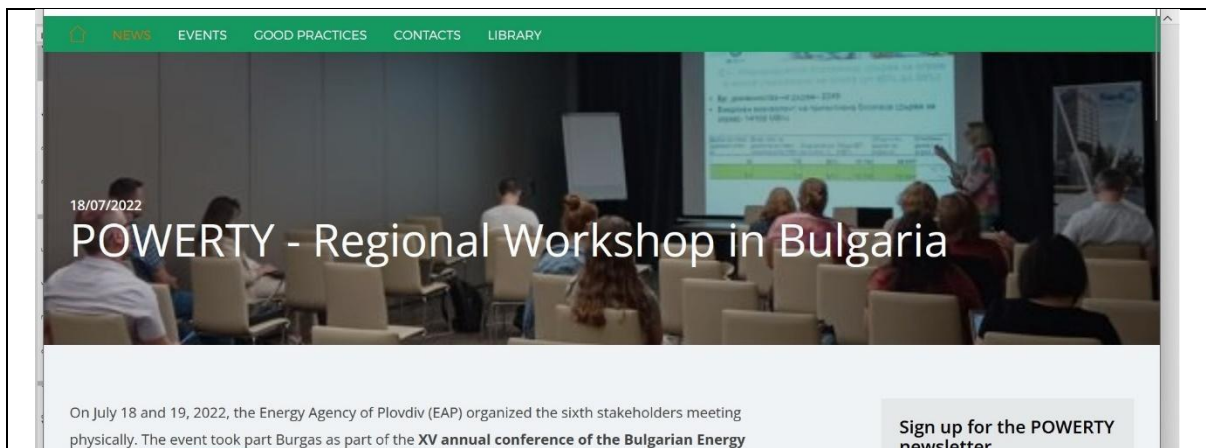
NEWS EVENTS GOOD PRACTICES CONTACTS LIBRARY

18/07/2022

POWERTY - Regional Workshop in Bulgaria

On July 18 and 19, 2022, the Energy Agency of Plovdiv (EAP) organized the sixth stakeholders meeting physically. The event took part Burgas as part of the **XV annual conference of the Bulgarian Energy**

Sign up for the POWERTY newsletter